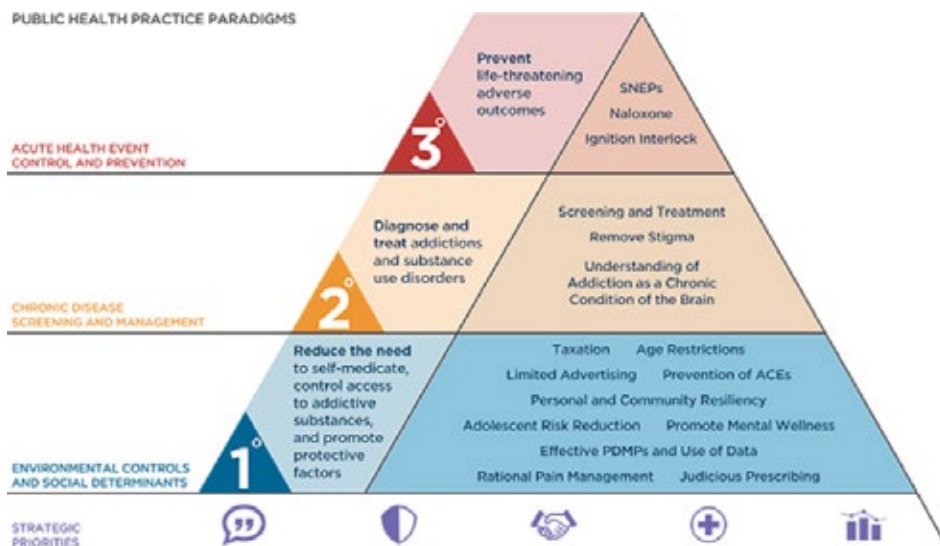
PUBLIC HEALTH PRACTICE PARADIGMS

ACUTE HEALTH EVENT CONTROL AND PREVENTION

3°

Prevent life-threatening adverse outcomes

SNEPs
Naloxone
Ignition Interlock

CHRONIC DISEASE SCREENING AND MANAGEMENT

2°

Diagnose and treat addictions and substance use disorders

Screening and Treatment
Remove Stigma
Understanding of Addiction as a Chronic Condition of the Brain

ENVIRONMENTAL CONTROLS AND SOCIAL DETERMINANTS

1°

Reduce the need to self-medicate, control access to addictive substances, and promote protective factors

Taxation
Age Restrictions
Limited Advertising
Prevention of ACEs
Personal and Community Resiliency
Adolescent Risk Reduction
Promote Mental Wellness
Effective PDMPs and Use of Data
Rational Pain Management
Judicious Prescribing

STRATEGIC PRIORITIES